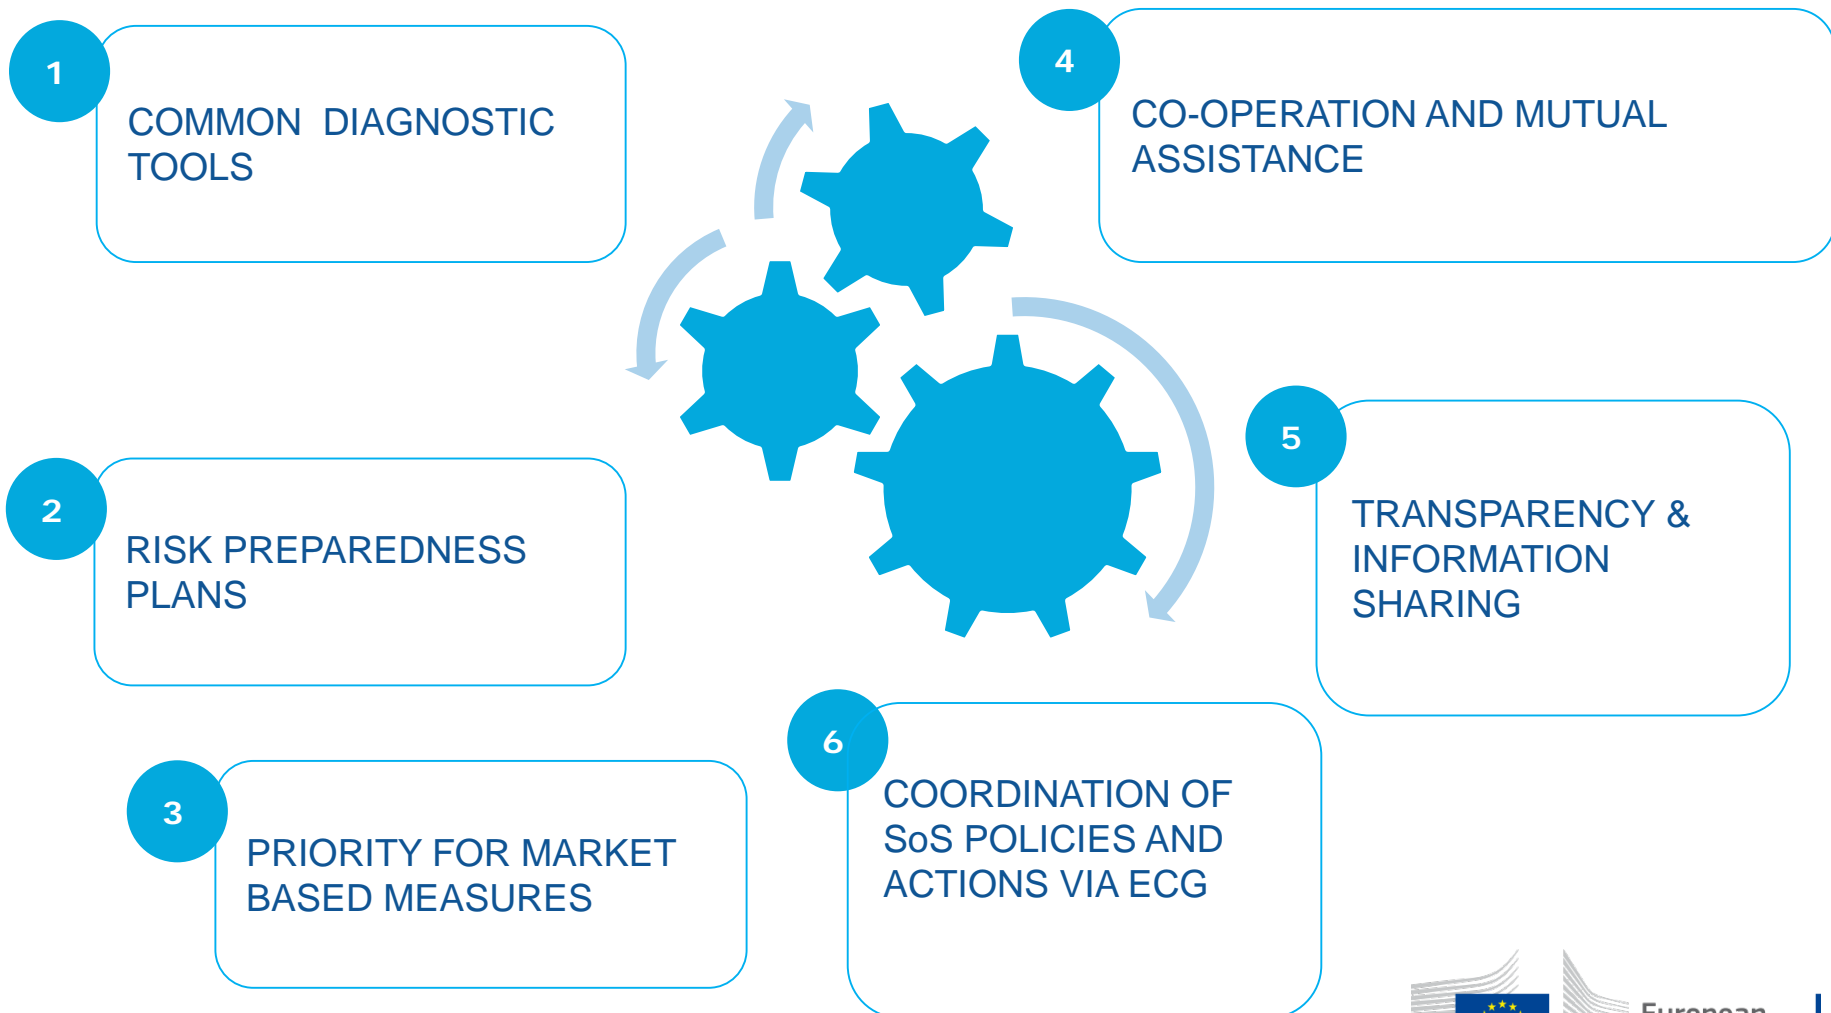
1
COMMON DIAGNOSTIC TOOLS

4
CO-OPERATION AND MUTUAL ASSISTANCE

2
RISK PREPAREDNESS PLANS

5
TRANSPARENCY & INFORMATION SHARING

3
PRIORITY FOR MARKET BASED MEASURES

6
COORDINATION OF SoS POLICIES AND ACTIONS VIA ECG

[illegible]